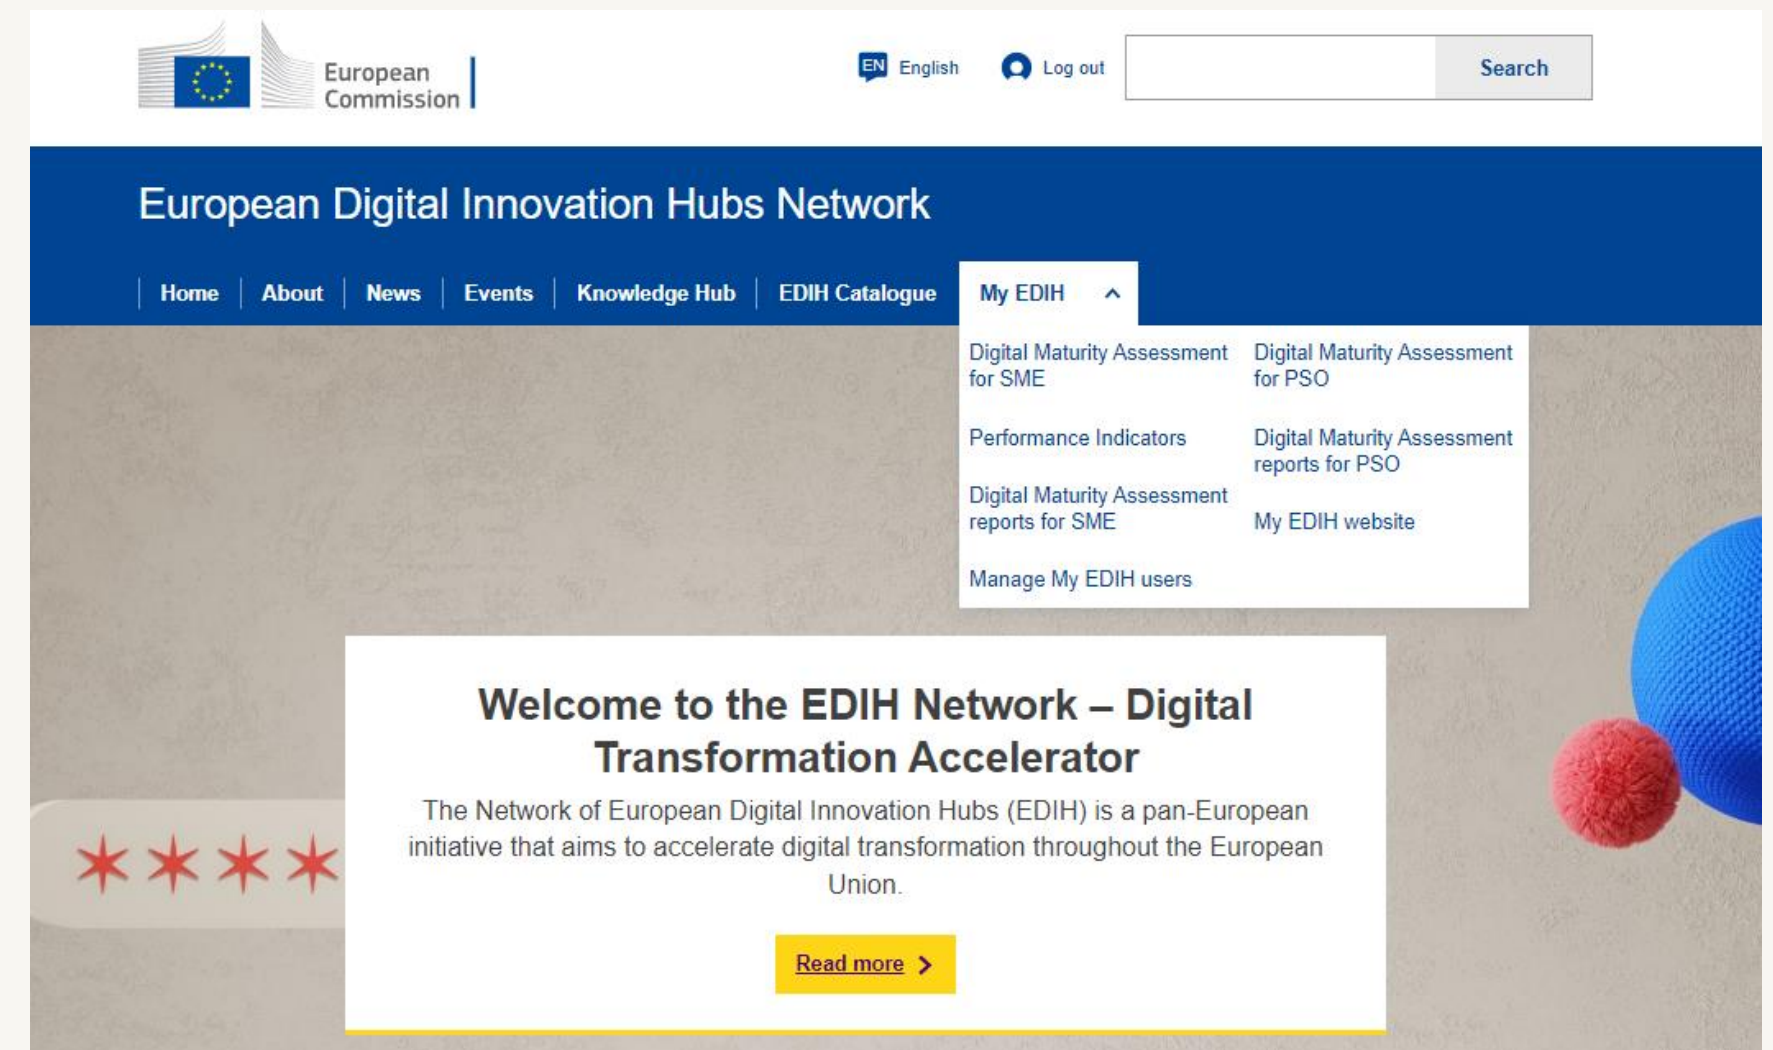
European Commission

EN English

Log out

Search

European Digital Innovation Hubs Network

Home | About | News | Events | Knowledge Hub | EDIH Catalogue | My EDIH

Digital Maturity Assessment for SME

Digital Maturity Assessment for PSO

Performance Indicators

Digital Maturity Assessment reports for PSO

Digital Maturity Assessment reports for SME

My EDIH website

Manage My EDIH users

Welcome to the EDIH Network – Digital Transformation Accelerator

The Network of European Digital Innovation Hubs (EDIH) is a pan-European initiative that aims to accelerate digital transformation throughout the European Union.

Read more